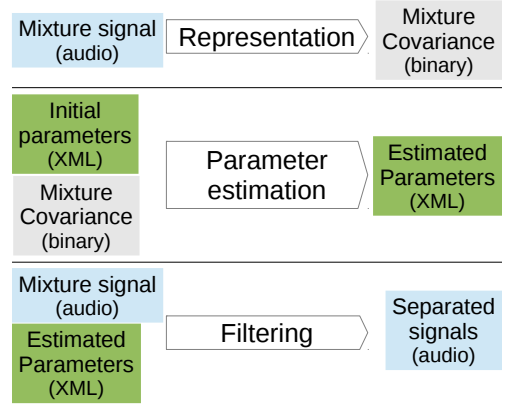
Mixture signal (audio)

Representation

Mixture Covariance (binary)

Initial parameters (XML)

Mixture Covariance (binary)

Parameter estimation

Estimated Parameters (XML)

Mixture signal (audio)

Estimated Parameters (XML)

Filtering

Separated signals (audio)